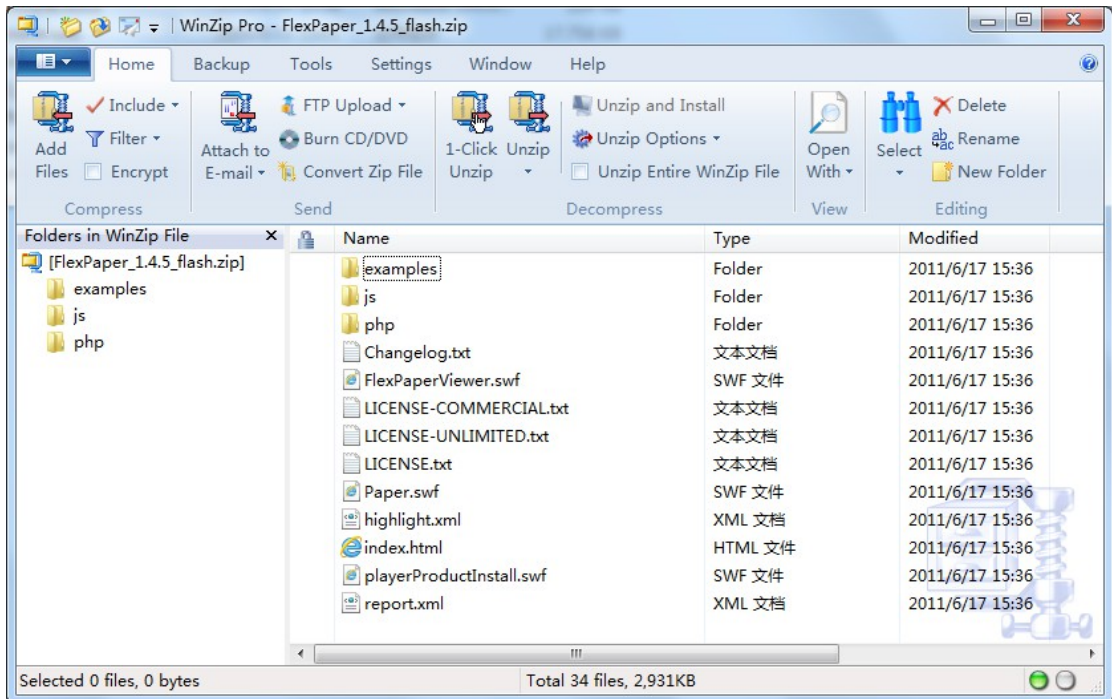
WinZip Pro - FlexPaper_1.4.5_flash.zip

Home Backup Tools Settings Window Help

Add Files
Include
Filter
Encrypt
Compress

Attach to E-mail
FTP Upload
Burn CD/DVD
Convert Zip File
Send

1-Click Unzip
Unzip
Unzip and Install
Unzip Options
Unzip Entire WinZip File
Decompress

Open With
View

Select
Delete
Rename
New Folder
Editing

Folders in WinZip File
[FlexPaper_1.4.5_flash.zip]
examples
js
php

| Name | Type | Modified |
|---|---|---|
| examples | Folder | 2011/6/17 15:36 |
| js | Folder | 2011/6/17 15:36 |
| php | Folder | 2011/6/17 15:36 |
| Changelog.txt | 文本文档 | 2011/6/17 15:36 |
| FlexPaperViewer.swf | SWF 文件 | 2011/6/17 15:36 |
| LICENSE-COMMERCIAL.txt | 文本文档 | 2011/6/17 15:36 |
| LICENSE-UNLIMITED.txt | 文本文档 | 2011/6/17 15:36 |
| LICENSE.txt | 文本文档 | 2011/6/17 15:36 |
| Paper.swf | SWF 文件 | 2011/6/17 15:36 |
| highlight.xml | XML 文档 | 2011/6/17 15:36 |
| index.html | HTML 文件 | 2011/6/17 15:36 |
| playerProductInstall.swf | SWF 文件 | 2011/6/17 15:36 |
| report.xml | XML 文档 | 2011/6/17 15:36 |

Selected 0 files, 0 bytes
Total 34 files, 2,931KB